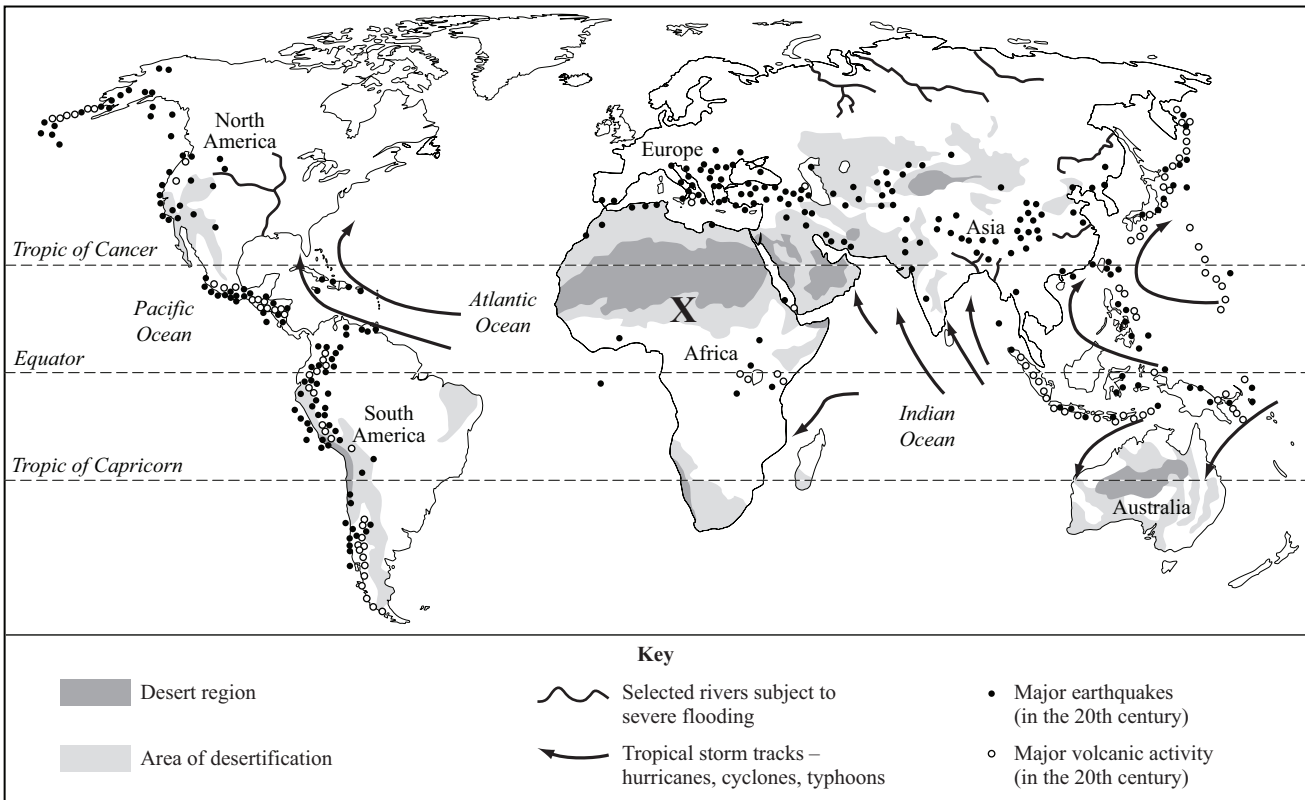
North America

Europe

Asia

Tropic of Cancer

Pacific Ocean

Atlantic Ocean

X

Africa

Equator

South America

Indian Ocean

Tropic of Capricorn

Australia

Key

Desert region

Area of desertification

Selected rivers subject to severe flooding

Tropical storm tracks – hurricanes, cyclones, typhoons

Major earthquakes (in the 20th century)

Major volcanic activity (in the 20th century)